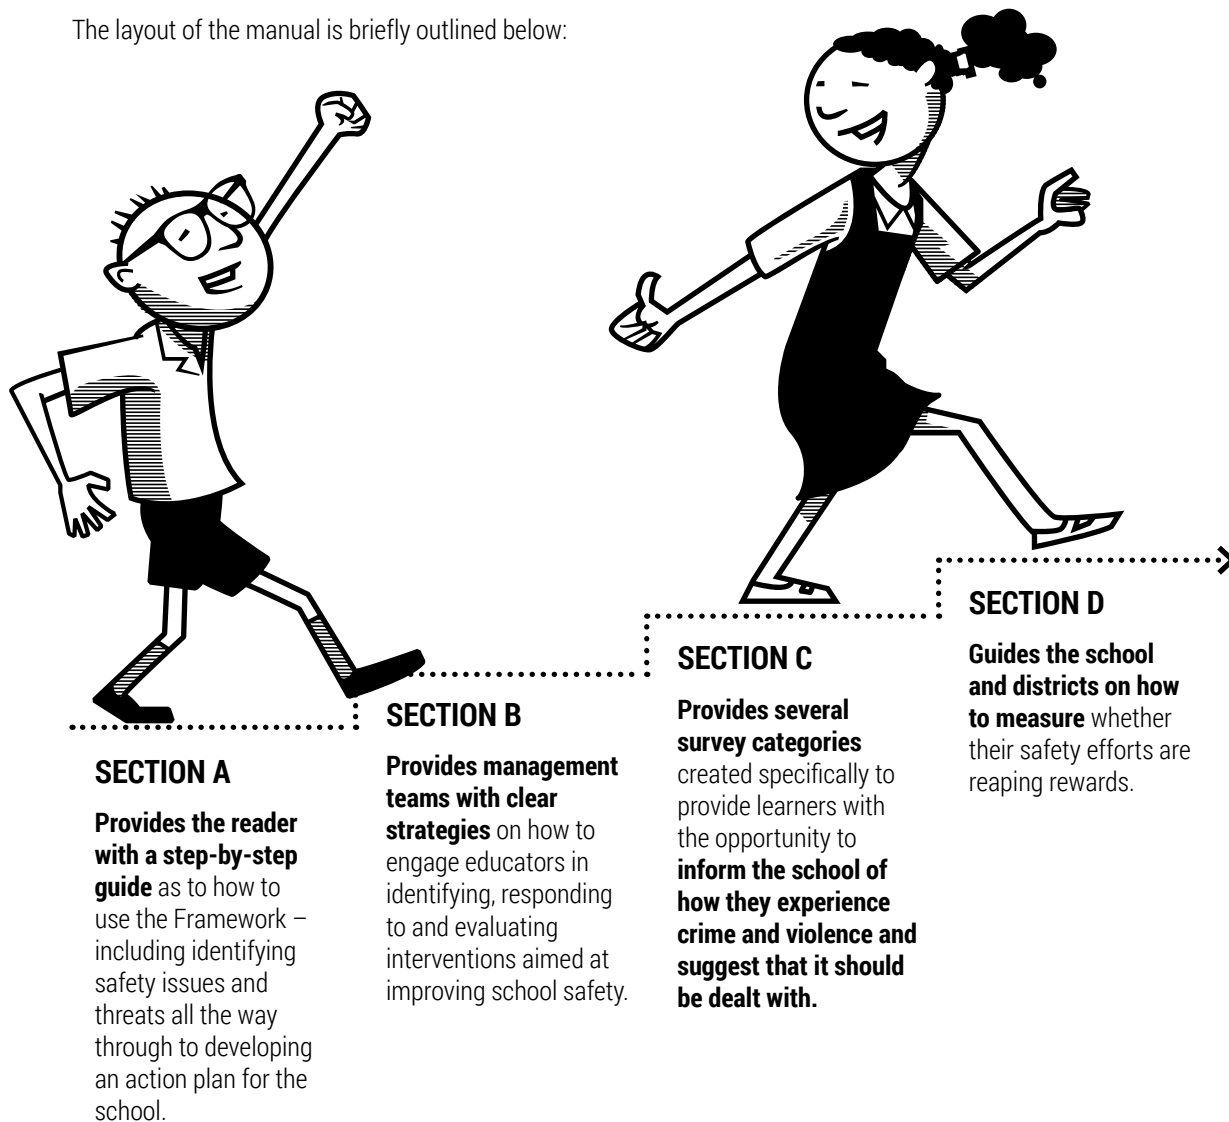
The layout of the manual is briefly outlined below:

SECTION A

Provides the reader with a step-by-step guide as to how to use the Framework – including identifying safety issues and threats all the way through to developing an action plan for the school.

SECTION B

Provides management teams with clear strategies on how to engage educators in identifying, responding to and evaluating interventions aimed at improving school safety.

SECTION C

Provides several survey categories created specifically to provide learners with the opportunity to inform the school of how they experience crime and violence and suggest that it should be dealt with.

SECTION D

Guides the school and districts on how to measure whether their safety efforts are reaping rewards.